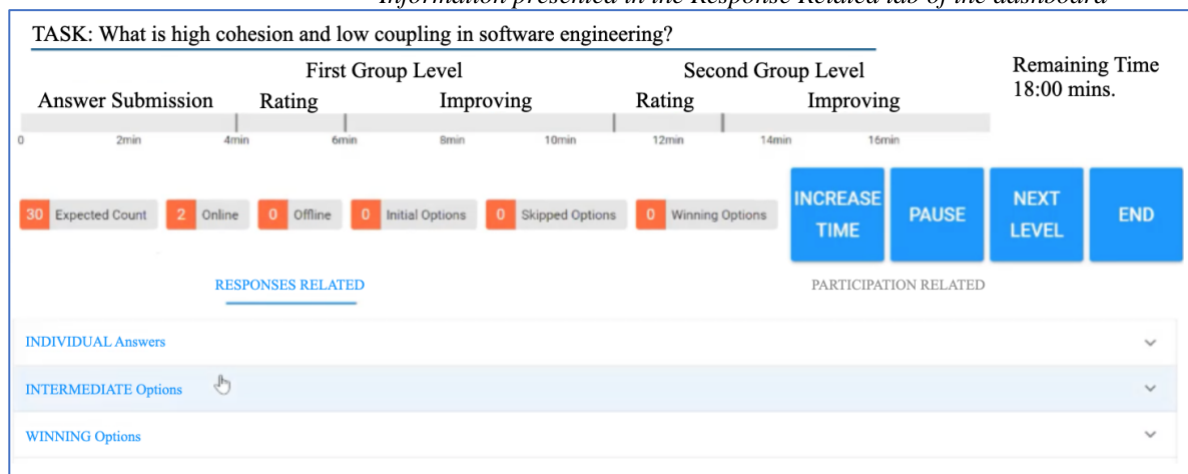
Information presented in the Response Related tab of the dashboard

TASK: What is high cohesion and low coupling in software engineering?

First Group Level

Second Group Level

Remaining Time 18:00 mins.

Answer Submission

Rating

Improving

Rating

Improving

0 2min 4min 6min 8min 10min 12min 14min 16min

30 Expected Count

2 Online

0 Offline

0 Initial Options

0 Skipped Options

0 Winning Options

INCREASE TIME

PAUSE

NEXT LEVEL

END

RESPONSES RELATED

PARTICIPATION RELATED

INDIVIDUAL Answers

INTERMEDIATE Options

WINNING Options